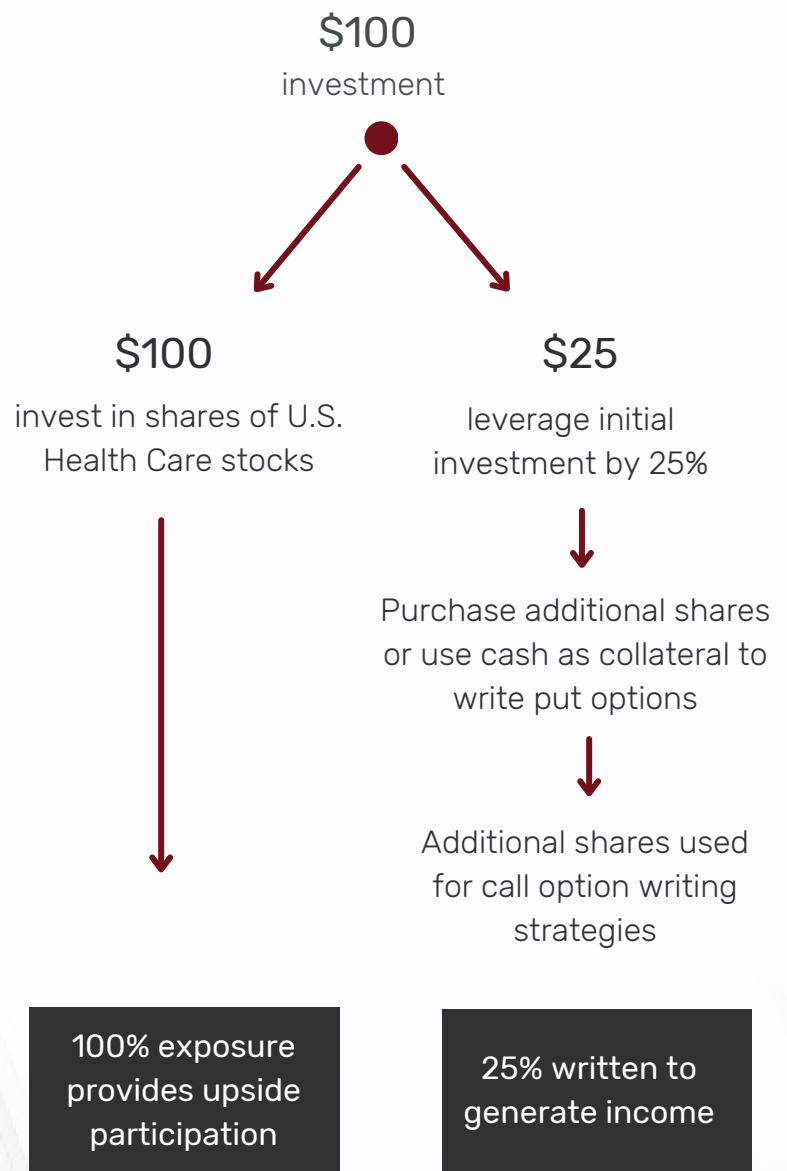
$100
investment

$100
invest in shares of U.S. Health Care stocks

$25
leverage initial investment by 25%

Purchase additional shares or use cash as collateral to write put options

Additional shares used for call option writing strategies

100% exposure provides upside participation

25% written to generate income